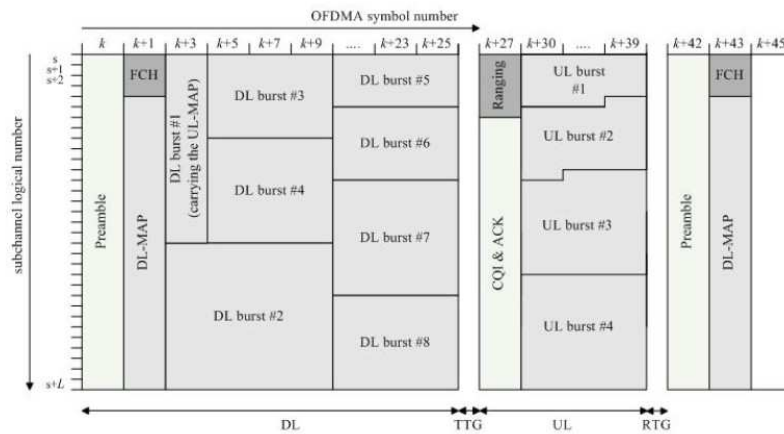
OFDMA symbol number

$k$ | $k+1$ | $k+3$ | $k+5$ | $k+7$ | $k+9$ | .... | $k+23$ | $k+25$ | $k+27$ | $k+30$ | .... | $k+39$ | $k+42$ | $k+43$ | $k+45$

s
s+1
s+2

subchannel logical number

s+$L$

Preamble

FCH

DL-MAP

DL burst #1 (carrying the UL-MAP)

DL burst #3

DL burst #4

DL burst #2

DL burst #5

DL burst #6

DL burst #7

DL burst #8

Ranging

CQI & ACK

UL burst #1

UL burst #2

UL burst #3

UL burst #4

Preamble

FCH

DL-MAP

DL

TTG

UL

RTG